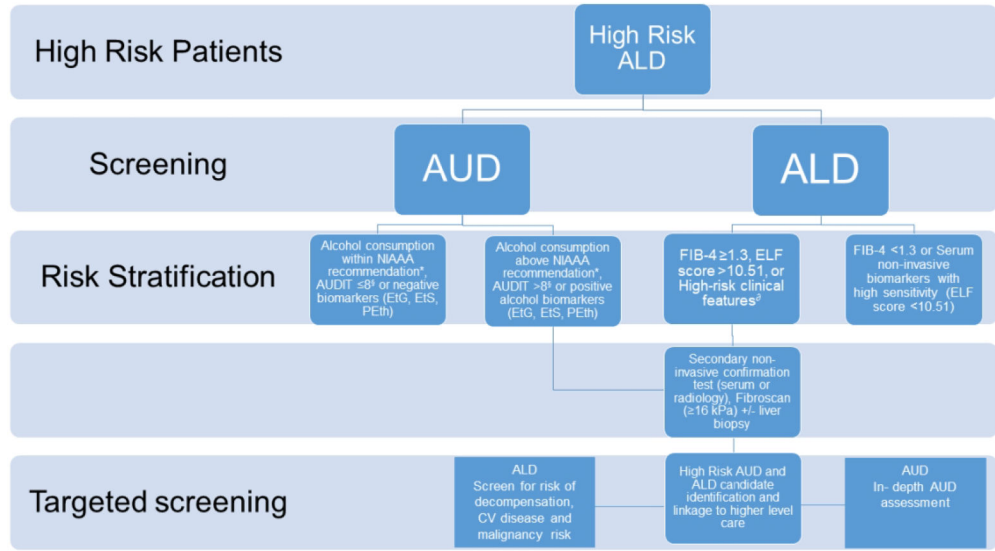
High Risk Patients

High Risk ALD

Screening

AUD

ALD

Risk Stratification

Alcohol consumption within NIAAA recommendation*, AUDIT ≤8§ or negative biomarkers (EtG, EtS, PEth)

Alcohol consumption above NIAAA recommendation*, AUDIT >8§ or positive alcohol biomarkers (EtG, EtS, PEth)

FIB-4 ≥1.3, ELF score >10.51, or High-risk clinical features∂

FIB-4 <1.3 or Serum non-invasive biomarkers with high sensitivity (ELF score <10.51)

Secondary non-invasive confirmation test (serum or radiology), Fibroscan (≥16 kPa) +/- liver biopsy

Targeted screening

ALD
Screen for risk of decompensation, CV disease and malignancy risk

High Risk AUD and ALD candidate identification and linkage to higher level care

AUD
In- depth AUD assessment